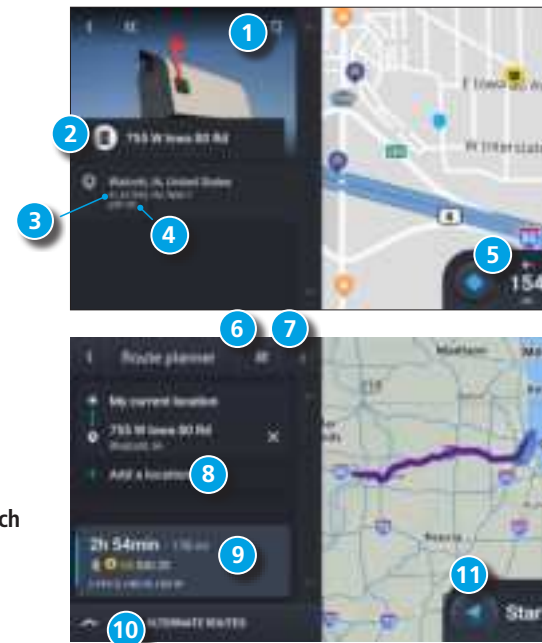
1
2
755 W Iowa 80 Rd
Walcott, IL United States
3
4
5
154
E Iowa 80
W Interstate
6
7
Route planner
My current location
755 W Iowa 80 Rd
Add a location
8
ch
2h 54min
9
10
ALTERNATE ROUTES
11
Star
Madison
Peoria